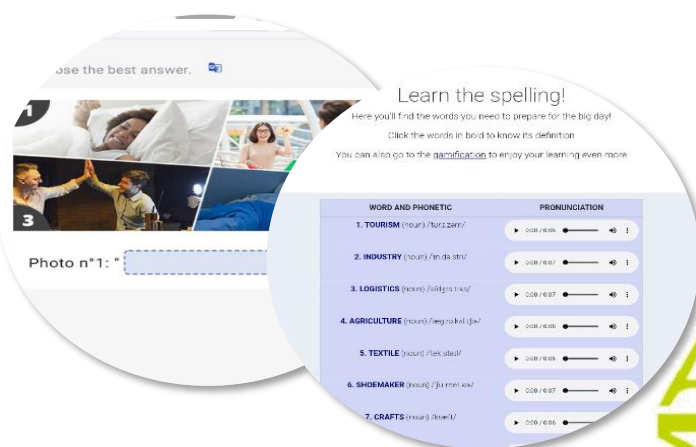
ose the best answer.

1

3

Photo n°1: "

Learn the spelling!

Here you'll find the words you need to prepare for the big day!

Click the words in bold to know its definition

You can also go to the gamification to enjoy your learning even more

| WORD AND PHONETIC | PRONUNCIATION |
|---|---|
| 1. TOURISM (noun) /'tʊr.ɪ.zəm/ | 0:00 / 0:05 |
| 2. INDUSTRY (noun) /'ɪn.də.stri/ | 0:00 / 0:07 |
| 3. LOGISTICS (noun) /ləˈdʒɪs.tɪks/ | 0:00 / 0:07 |
| 4. AGRICULTURE (noun) /ˈæɡ.rɪ.kʌl.tʃər/ | 0:00 / 0:05 |
| 5. TEXTILE (noun) /'tek.staɪl/ | 0:00 / 0:05 |
| 6. SHOEMAKER (noun) /ˈʃuːˌmeɪ.kər/ | 0:00 / 0:07 |
| 7. CRAFTS (noun) /kræft/ | 0:00 / 0:06 |